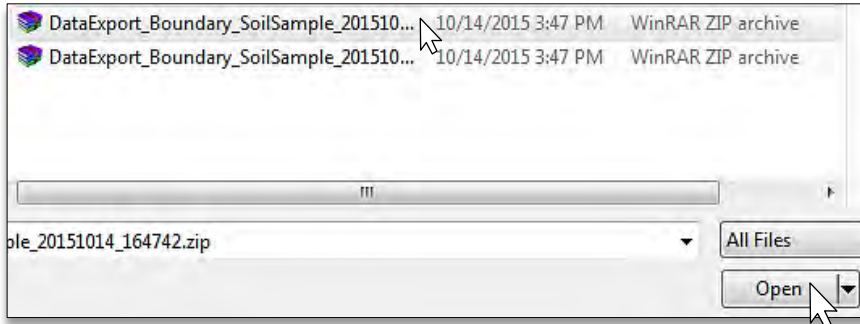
DataExport_Boundary_SoilSample_201510... 10/14/2015 3:47 PM WinRAR ZIP archive
DataExport_Boundary_SoilSample_201510... 10/14/2015 3:47 PM WinRAR ZIP archive

III

ple_20151014_164742.zip

All Files

Open